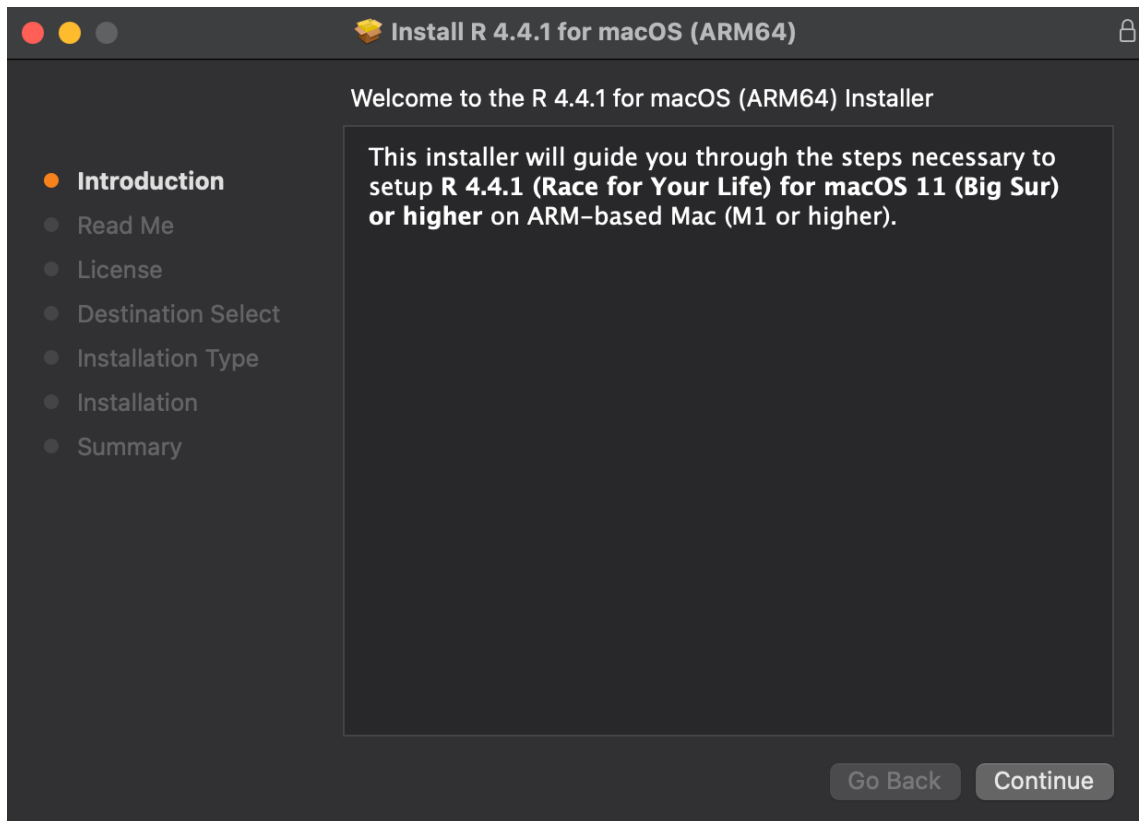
Install R 4.4.1 for macOS (ARM64)

Welcome to the R 4.4.1 for macOS (ARM64) Installer

Introduction
Read Me
License
Destination Select
Installation Type
Installation
Summary

This installer will guide you through the steps necessary to setup **R 4.4.1 (Race for Your Life) for macOS 11 (Big Sur) or higher** on ARM-based Mac (M1 or higher).

Go Back
Continue